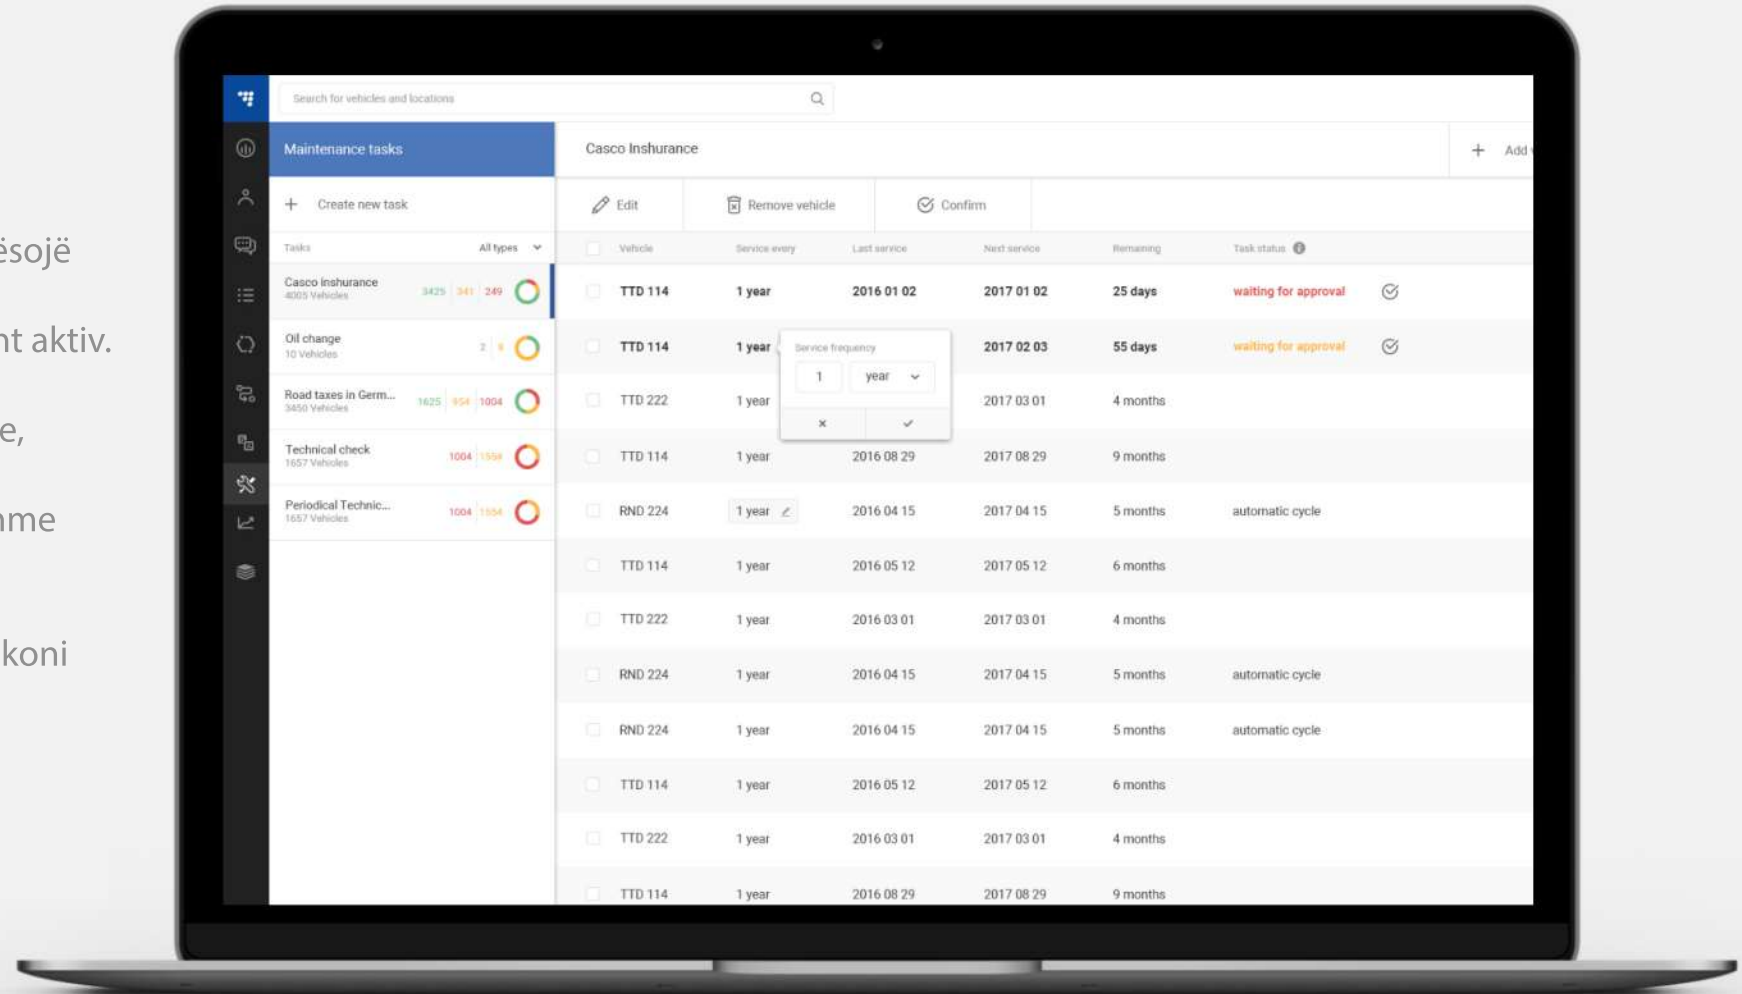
ësojë

nt aktiv.

e,

nme

koni

Search for vehicles and locations

Maintenance tasks

Create new task

Tasks All types

Casco Inshurance
4005 Vehicles
3425 | 341 | 249

Oil change
10 Vehicles
2 | 8

Road taxes in Germ...
3450 Vehicles
1625 | 954 | 1004

Technical check
1657 Vehicles
1004 | 1554

Periodical Technic...
1657 Vehicles
1004 | 1554

Casco Inshurance

Add

Edit

Remove vehicle

Confirm

| Vehicle | Service every | Last service | Next service | Remaining | Task status |
|---|---|---|---|---|---|
| TTD 114 | 1 year | 2016 01 02 | 2017 01 02 | 25 days | waiting for approval |
| TTD 114 | 1 year | | 2017 02 03 | 55 days | waiting for approval |
| TTD 222 | 1 year | | 2017 03 01 | 4 months | |
| TTD 114 | 1 year | 2016 08 29 | 2017 08 29 | 9 months | |
| RND 224 | 1 year | 2016 04 15 | 2017 04 15 | 5 months | automatic cycle |
| TTD 114 | 1 year | 2016 05 12 | 2017 05 12 | 6 months | |
| TTD 222 | 1 year | 2016 03 01 | 2017 03 01 | 4 months | |
| RND 224 | 1 year | 2016 04 15 | 2017 04 15 | 5 months | automatic cycle |
| RND 224 | 1 year | 2016 04 15 | 2017 04 15 | 5 months | automatic cycle |
| TTD 114 | 1 year | 2016 05 12 | 2017 05 12 | 6 months | |
| TTD 222 | 1 year | 2016 03 01 | 2017 03 01 | 4 months | |
| TTD 114 | 1 year | 2016 08 29 | 2017 08 29 | 9 months | |

Service frequency
1
year
×
✓